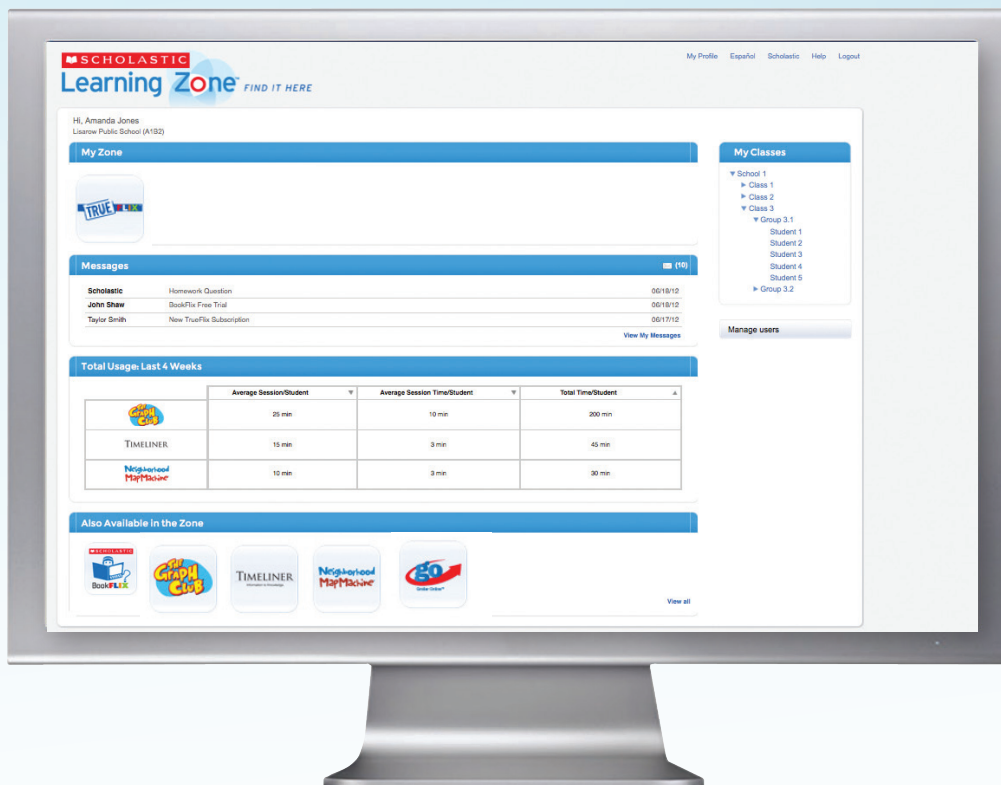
SCHOLASTIC
Learning Zone FIND IT HERE

My Profile Español Scholastic Help Logout

Hi, Amanda Jones
Lisarow Public School (A1B2)

My Zone

TRUE FLIX

Messages (10)

| | | |
|---|---|---|
| Scholastic | Homework Question | 06/18/12 |
| John Shaw | BookFlix Free Trial | 06/18/12 |
| Taylor Smith | New TrueFlix Subscription | 06/17/12 |

View My Messages

Total Usage: Last 4 Weeks

| | Average Session/Student | Average Session Time/Student | Total Time/Student |
|---|---|---|---|
| The Graph Club | 25 min | 10 min | 200 min |
| TIMELINER | 15 min | 3 min | 45 min |
| Neighborhood MapMachine | 10 min | 3 min | 30 min |

Also Available in the Zone

SCHOLASTIC BookFLIX
The Graph Club
TIMELINER
Neighborhood MapMachine
go Grolier Online

View all

My Classes

School 1
Class 1
Class 2
Class 3
Group 3.1
Student 1
Student 2
Student 3
Student 4
Student 5
Group 3.2

Manage users